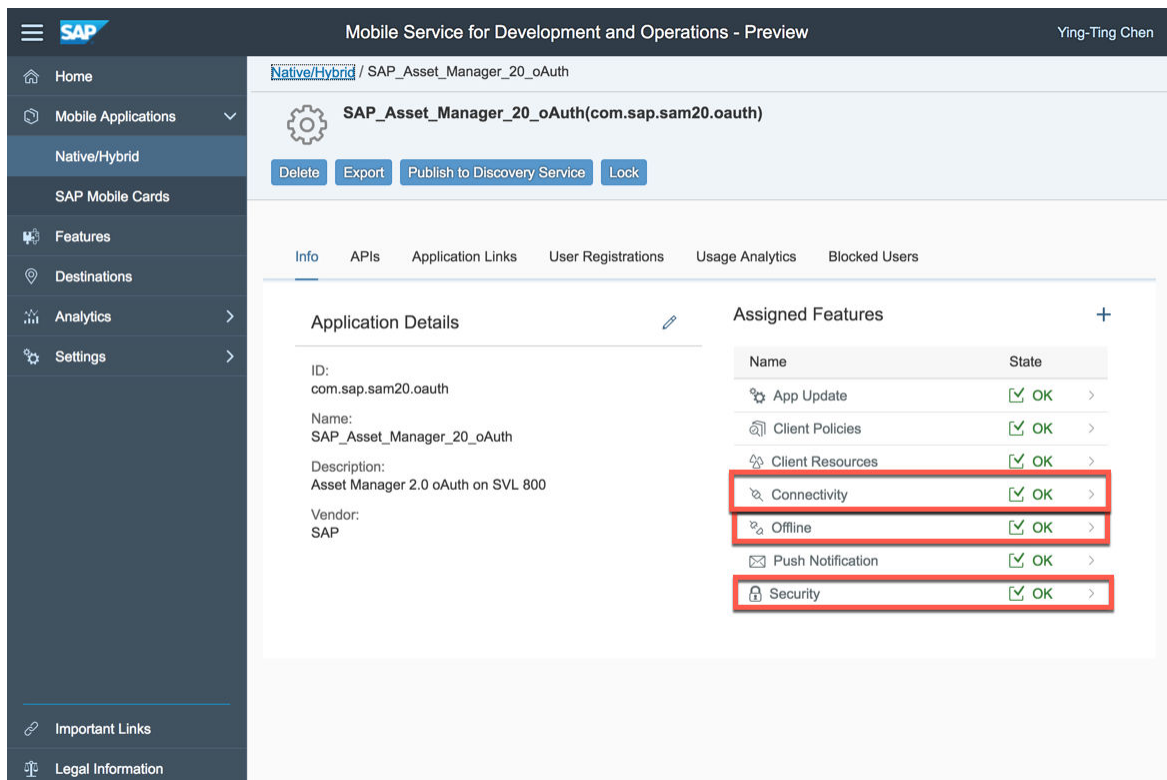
SAP

Mobile Service for Development and Operations - Preview

Ying-Ting Chen

Home

Mobile Applications

Native/Hybrid

SAP Mobile Cards

Features

Destinations

Analytics

Settings

Important Links

Legal Information

Native/Hybrid / SAP_Asset_Manager_20_oAuth

SAP_Asset_Manager_20_oAuth(com.sap.sam20.oauth)

Delete Export Publish to Discovery Service Lock

Info APIs Application Links User Registrations Usage Analytics Blocked Users

Application Details

ID:
com.sap.sam20.oauth

Name:
SAP_Asset_Manager_20_oAuth

Description:
Asset Manager 2.0 oAuth on SVL 800

Vendor:
SAP

Assigned Features

| Name | State |
|---|---|
| App Update | OK |
| Client Policies | OK |
| Client Resources | OK |
| Connectivity | OK |
| Offline | OK |
| Push Notification | OK |
| Security | OK |